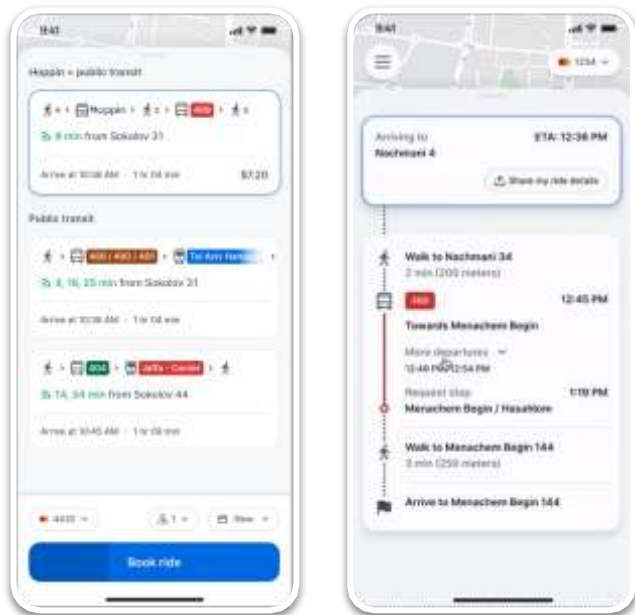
9:41

Hoppin + public transit

Hoppin

8 min from Sokolov 31

Arrive at 10:38 AM · 1 hr 04 min

$7.20

Public transit

480 | 490 | 481

Tel Aviv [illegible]

4, 16, 25 min from Sokolov 31

Arrive at 10:38 AM · 1 hr 04 min

404

Jaffa - Center

14, 34 min from Sokolov 44

Arrive at 10:45 AM · 1 hr 09 min

4433

1

Now

Book ride

9:41

1234

Arriving to

Nachmani 4

ETA: 12:38 PM

Share my ride details

Walk to Nachmani 34

2 min (200 meters)

480

12:45 PM

Towards Menachem Begin

More departures

12:49 PM, 12:54 PM

Request stop

1:10 PM

Menachem Begin / Hasahlom

Walk to Menachem Begin 144

3 min (250 meters)

Arrive to Menachem Begin 144